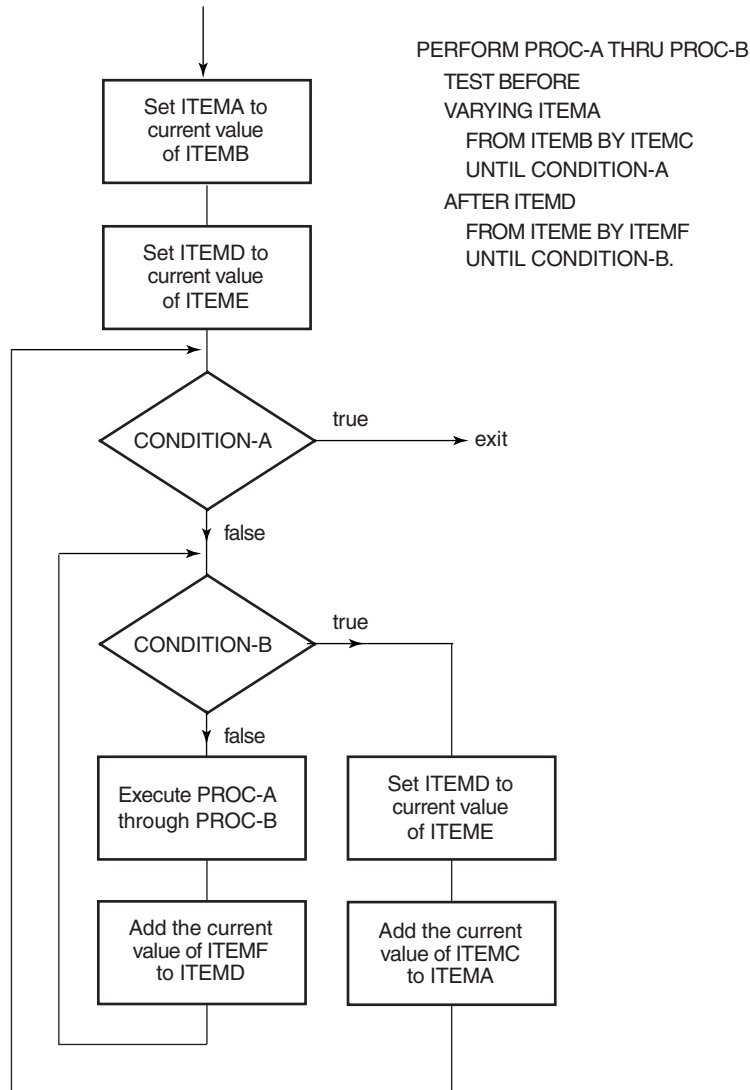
PERFORM PROC-A THRU PROC-B
TEST BEFORE
VARYING ITEMA
FROM ITEMB BY ITEMC
UNTIL CONDITION-A
AFTER ITEMD
FROM ITEME BY ITEMF
UNTIL CONDITION-B.

Set ITEMA to current value of ITEMB

Set ITEMD to current value of ITEME

CONDITION-A

true

exit

false

CONDITION-B

true

false

Execute PROC-A through PROC-B

Set ITEMD to current value of ITEME

Add the current value of ITEMF to ITEMD

Add the current value of ITEMC to ITEMA